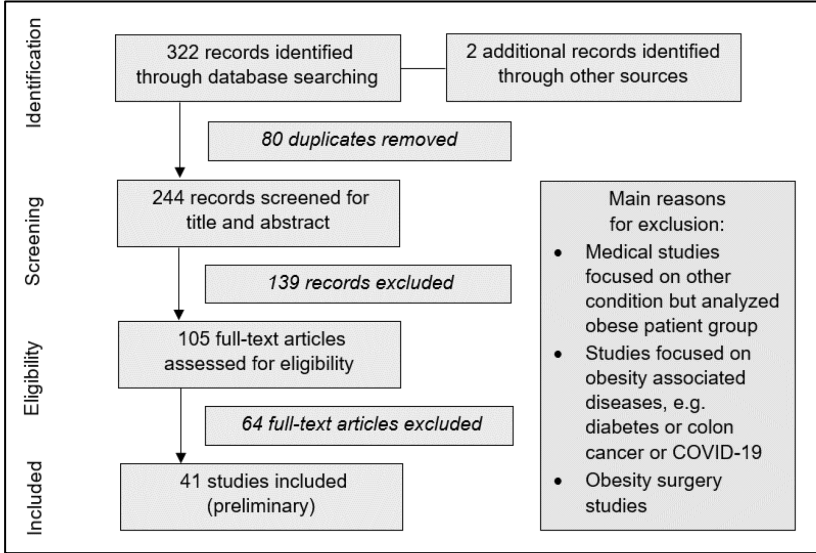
Identification

322 records identified through database searching

2 additional records identified through other sources

*80 duplicates removed*

Screening

244 records screened for title and abstract

*139 records excluded*

Eligibility

105 full-text articles assessed for eligibility

*64 full-text articles excluded*

Included

41 studies included (preliminary)

Main reasons for exclusion:

- Medical studies focused on other condition but analyzed obese patient group
- Studies focused on obesity associated diseases, e.g. diabetes or colon cancer or COVID-19
- Obesity surgery studies